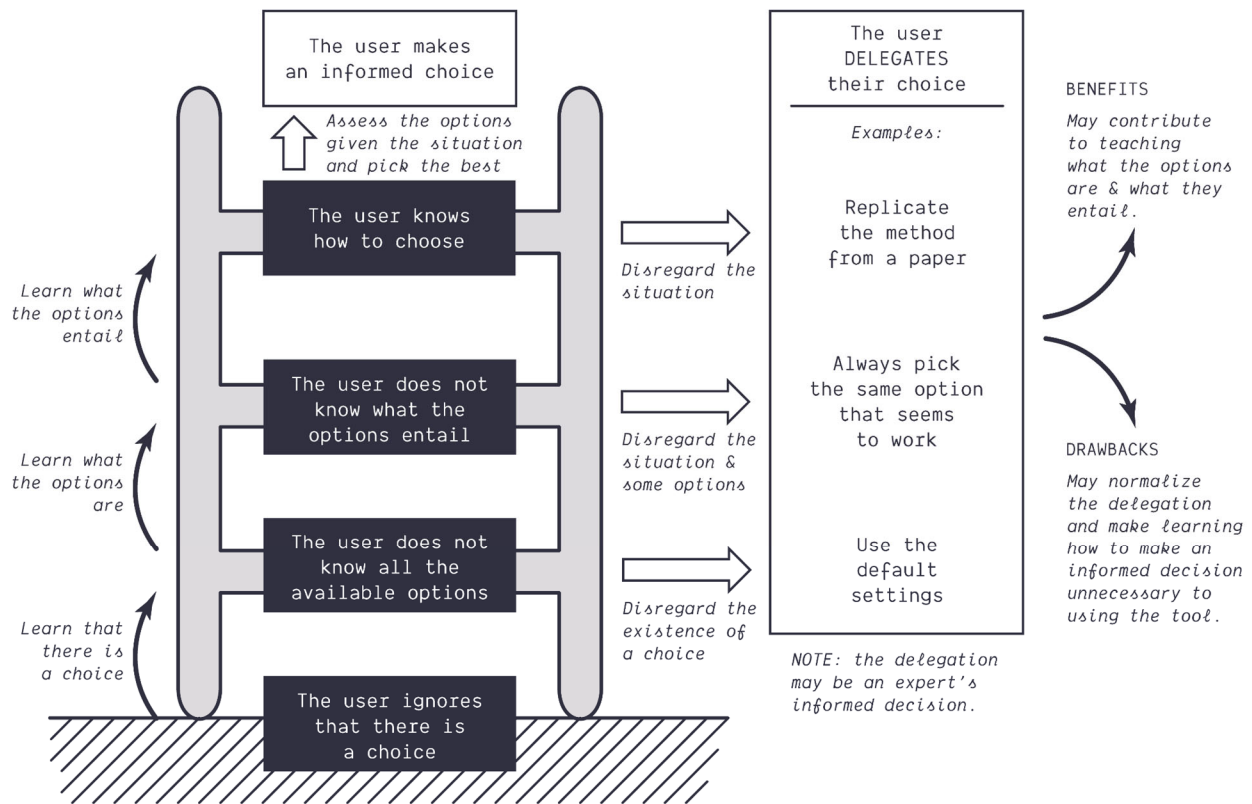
The user makes an informed choice

Assess the options given the situation and pick the best

The user knows how to choose

Learn what the options entail

The user does not know what the options entail

Learn what the options are

The user does not know all the available options

Learn that there is a choice

The user ignores that there is a choice

Disregard the situation

Disregard the situation & some options

Disregard the existence of a choice

The user DELEGATES their choice

Examples:

Replicate the method from a paper

Always pick the same option that seems to work

Use the default settings

NOTE: the delegation may be an expert's informed decision.

BENEFITS

May contribute to teaching what the options are & what they entail.

DRAWBACKS

May normalize the delegation and make learning how to make an informed decision unnecessary to using the tool.